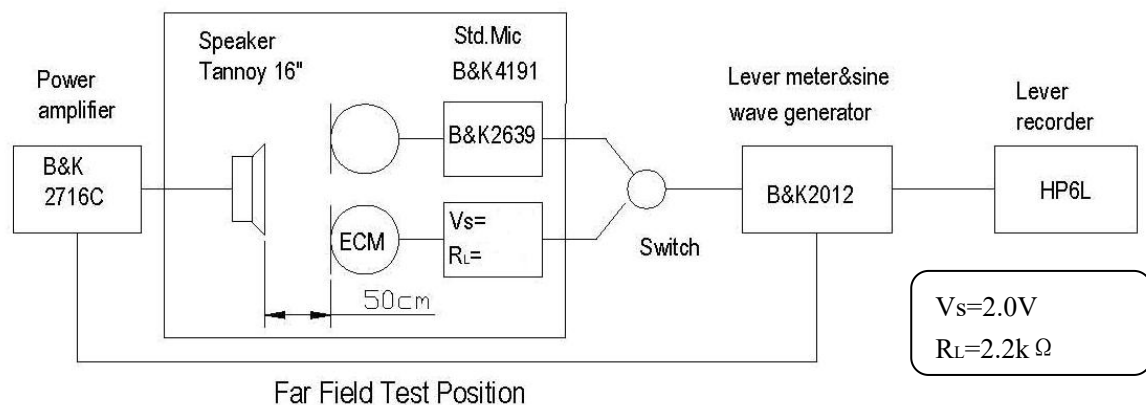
Power amplifier

B&K 2716C

Speaker Tannoy 16"

Std.Mic B&K4191

B&K2639

ECM

Vs=
RL=

50cm

Switch

Lever meter&sine wave generator

B&K2012

Lever recorder

HP6L

Vs=2.0V
RL=2.2k Ω

Far Field Test Position